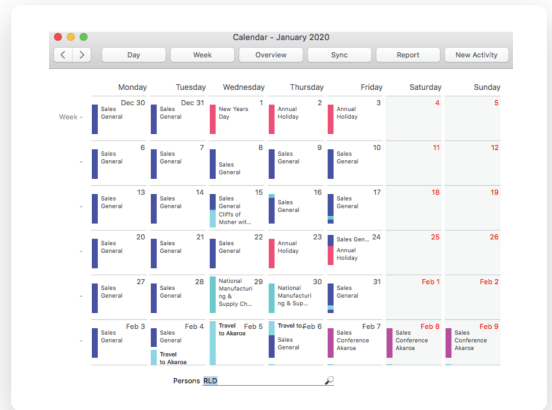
Calendar - January 2020

Day | Week | Overview | Sync | Report | New Activity

| | Monday | Tuesday | Wednesday | Thursday | Friday | Saturday | Sunday |
|---|---|---|---|---|---|---|---|
| Week - | Dec 30 Sales General | Dec 31 Sales General | 1 New Years Day | 2 Annual Holiday | 3 Annual Holiday | 4 | 5 |
| - | 6 Sales General | 7 Sales General | 8 Sales General | 9 Sales General | 10 Sales General | 11 | 12 |
| - | 13 Sales General | 14 Sales General | 15 Sales General Cliffs of Moher wit... | 16 Sales General | 17 Sales General | 18 | 19 |
| - | 20 Sales General | 21 Sales General | 22 Sales General | 23 Annual Holiday | 24 Sales Gen... Annual Holiday | 25 | 26 |
| - | 27 Sales General | 28 Sales General | 29 National Manufacturing & Supply Ch... | 30 National Manufacturing & Supp... | 31 Sales General | Feb 1 | Feb 2 |
| - | Feb 3 Sales General | Feb 4 Sales General Travel to Akaros | Feb 5 Travel to Akaros | Feb 6 Travel to Akaros Sales General | Feb 7 Sales Conference Akaroa | Feb 8 Sales Conference Akaroa | Feb 9 Sales Conference Akaroa |

Persons RLD